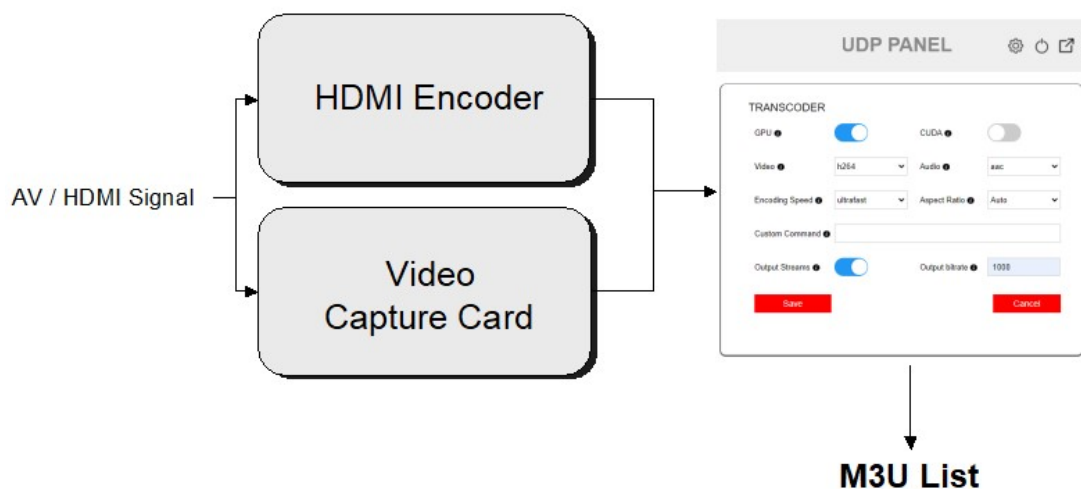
AV / HDMI Signal

HDMI Encoder

Video Capture Card

UDP PANEL

TRANSCODER

GPU

CUDA

Video h264

Audio aac

Encoding Speed ultrafast

Aspect Ratio Auto

Custom Command

Output Streams

Output bitrate 1000

Save

Cancel

M3U List